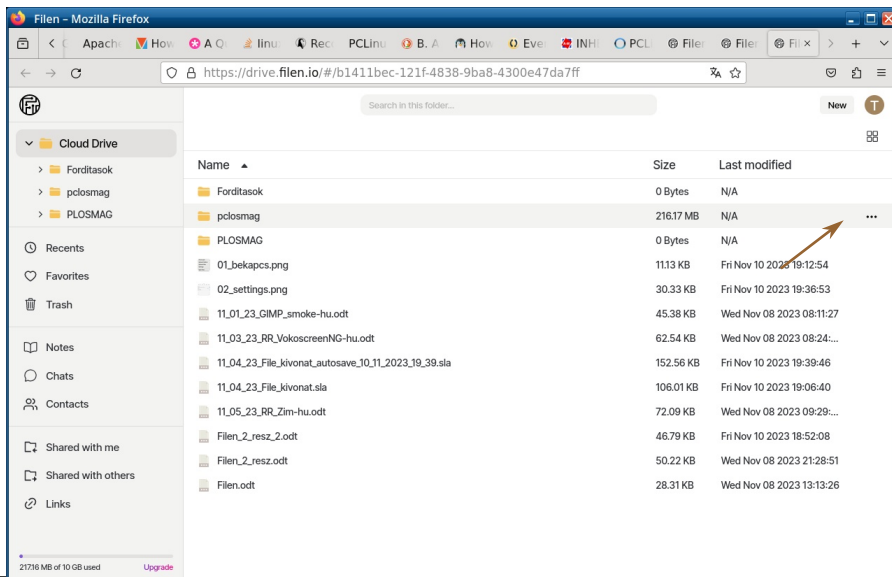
Filen – Mozilla Firefox

Apache How A Q linu Rec PCLinu B. A How Eve INH PCL Filer Filer Fil ×

https://drive.filen.io/#/b1411bec-121f-4838-9ba8-4300e47da7ff

Search in this folder...

New

T

Cloud Drive
Forditasok
pclosmag
PLOSMAG

Recents
Favorites
Trash

Notes
Chats
Contacts

Shared with me
Shared with others
Links

217.16 MB of 10 GB used
Upgrade

| Name ▲ | Size | Last modified |
|---|---|---|
| Forditasok | 0 Bytes | N/A |
| pclosmag | 216.17 MB | N/A |
| PLOSMAG | 0 Bytes | N/A |
| 01_bekapcs.png | 11.13 KB | Fri Nov 10 2023 19:12:54 |
| 02_settings.png | 30.33 KB | Fri Nov 10 2023 19:36:53 |
| 11_01_23_GIMP_smoke-hu.odt | 45.38 KB | Wed Nov 08 2023 08:11:27 |
| 11_03_23_RR_VokoscreenNG-hu.odt | 62.54 KB | Wed Nov 08 2023 08:24:... |
| 11_04_23_File_kivonat_autosave_10_11_2023_19_39.sla | 152.56 KB | Fri Nov 10 2023 19:39:46 |
| 11_04_23_File_kivonat.sla | 106.01 KB | Fri Nov 10 2023 19:06:40 |
| 11_05_23_RR_Zim-hu.odt | 72.09 KB | Wed Nov 08 2023 09:29:... |
| Filen_2_resz_2.odt | 46.79 KB | Fri Nov 10 2023 18:52:08 |
| Filen_2_resz.odt | 50.22 KB | Wed Nov 08 2023 21:28:51 |
| Filen.odt | 28.31 KB | Wed Nov 08 2023 13:13:26 |